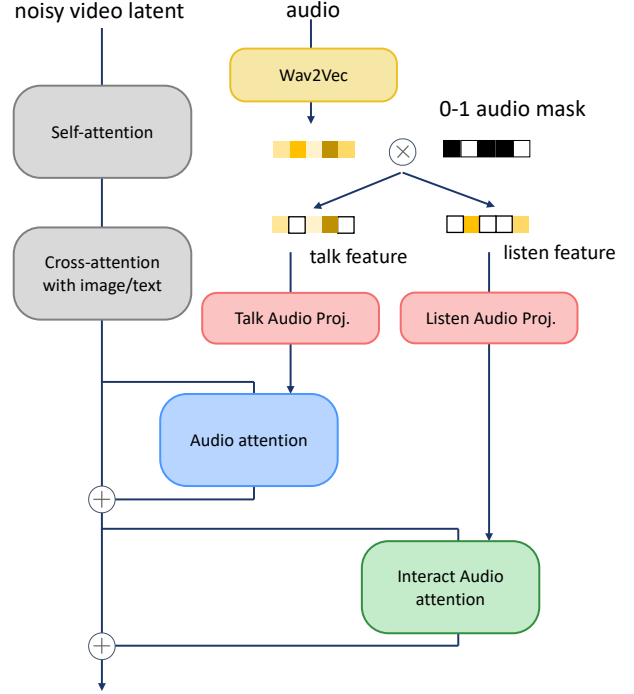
noisy video latent

audio

Wav2Vec

0-1 audio mask

Self-attention

$\otimes$

talk feature

listen feature

Cross-attention with image/text

Talk Audio Proj.

Listen Audio Proj.

Audio attention

$+$

Interact Audio attention

$+$